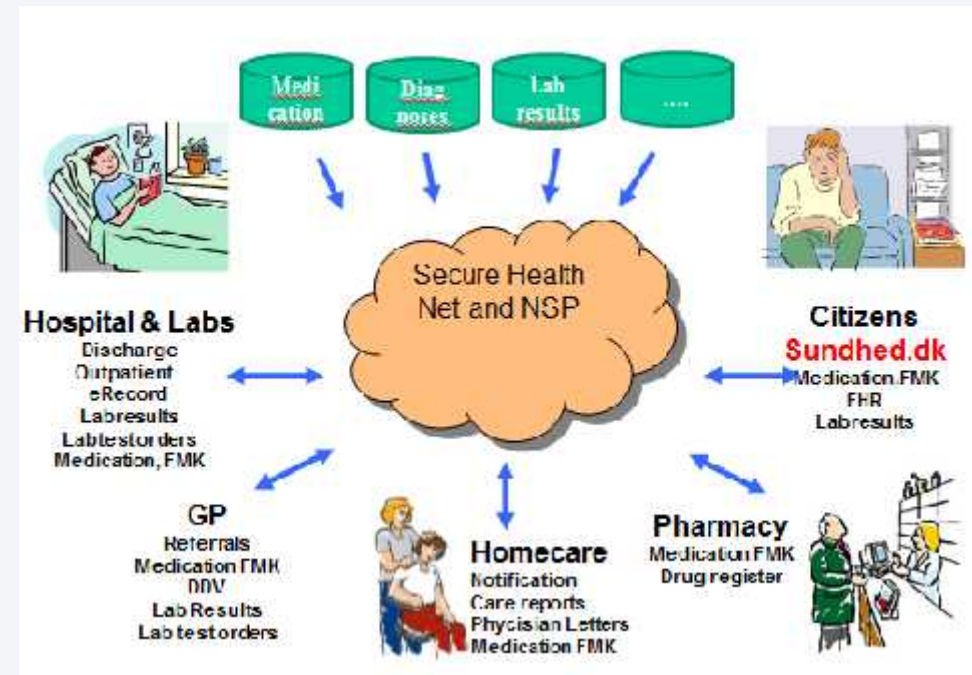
Medi cation

Diag noses

Lab results

....

Secure Health Net and NSP

Hospital & Labs
Discharge
Outpatient
eRecord
Labresults
Labtestorders
Medication, FMK

Citizens
Sundhed.dk
Medication.FMK
EHR
Labresults

GP
Referrals
Medication FMK
DDV
Lab Results
Lab testorders

Homecare
Notification
Care reports
Physician Letters
Medication FMK

Pharmacy
Medication FMK
Drug register